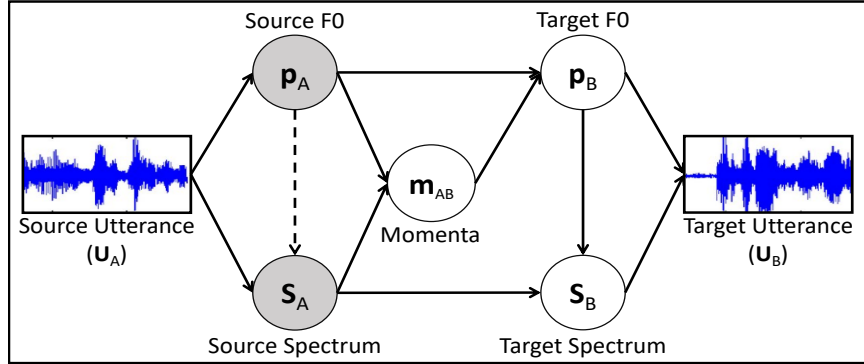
Source F0

$\mathbf{p}_A$

Target F0

$\mathbf{p}_B$

$\mathbf{m}_{AB}$

Momenta

Source Utterance ($\mathbf{U}_A$)

Target Utterance ($\mathbf{U}_B$)

$\mathbf{S}_A$

Source Spectrum

$\mathbf{S}_B$

Target Spectrum